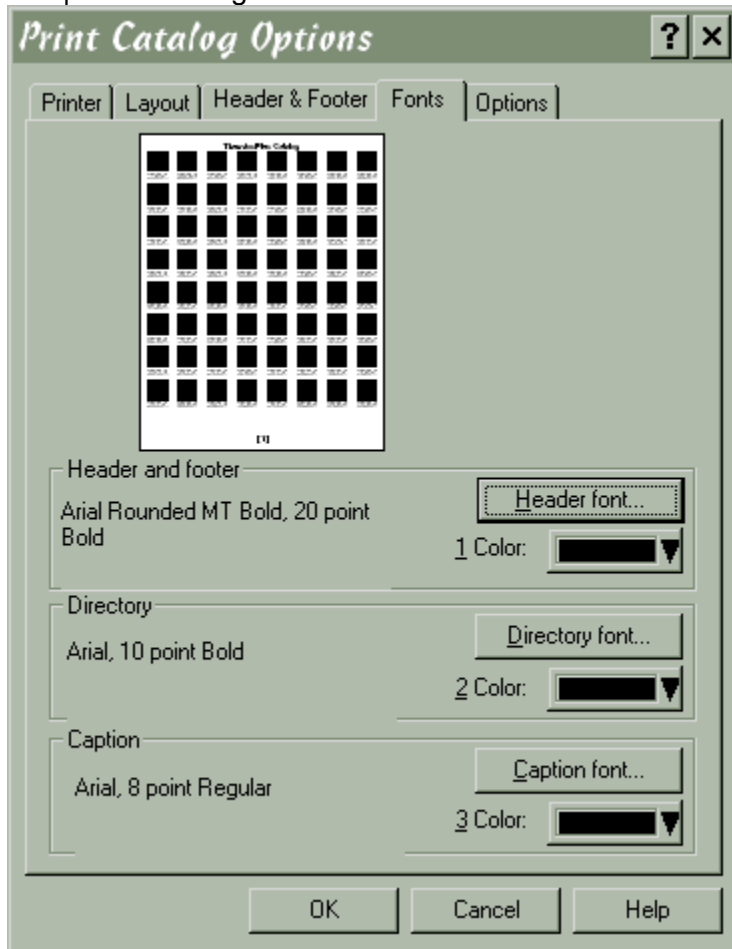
Print Catalog Options

?

Printer | Layout | Header & Footer | Fonts | Options

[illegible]

[1]

Header and footer

Arial Rounded MT Bold, 20 point Bold

Header font...

1 Color:

Directory

Arial, 10 point Bold

Directory font...

2 Color:

Caption

Arial, 8 point Regular

Caption font...

3 Color:

OK

Cancel

Help